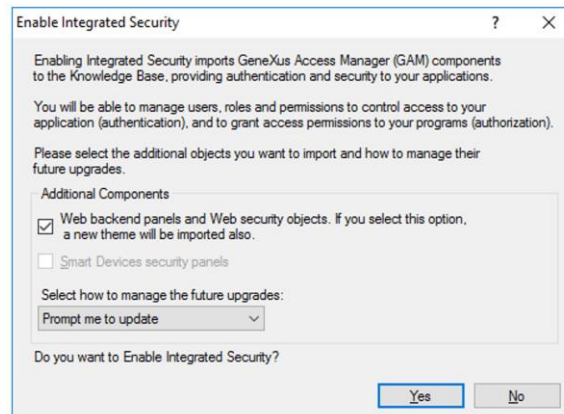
Enable Integrated Security ? ×

Enabling Integrated Security imports GeneXus Access Manager (GAM) components to the Knowledge Base, providing authentication and security to your applications.

You will be able to manage users, roles and permissions to control access to your application (authentication), and to grant access permissions to your programs (authorization).

Please select the additional objects you want to import and how to manage their future upgrades.

Additional Components

☑ Web backend panels and Web security objects. If you select this option, a new theme will be imported also.

☐ Smart Devices security panels

Select how to manage the future upgrades:

Prompt me to update

Do you want to Enable Integrated Security?

Yes No